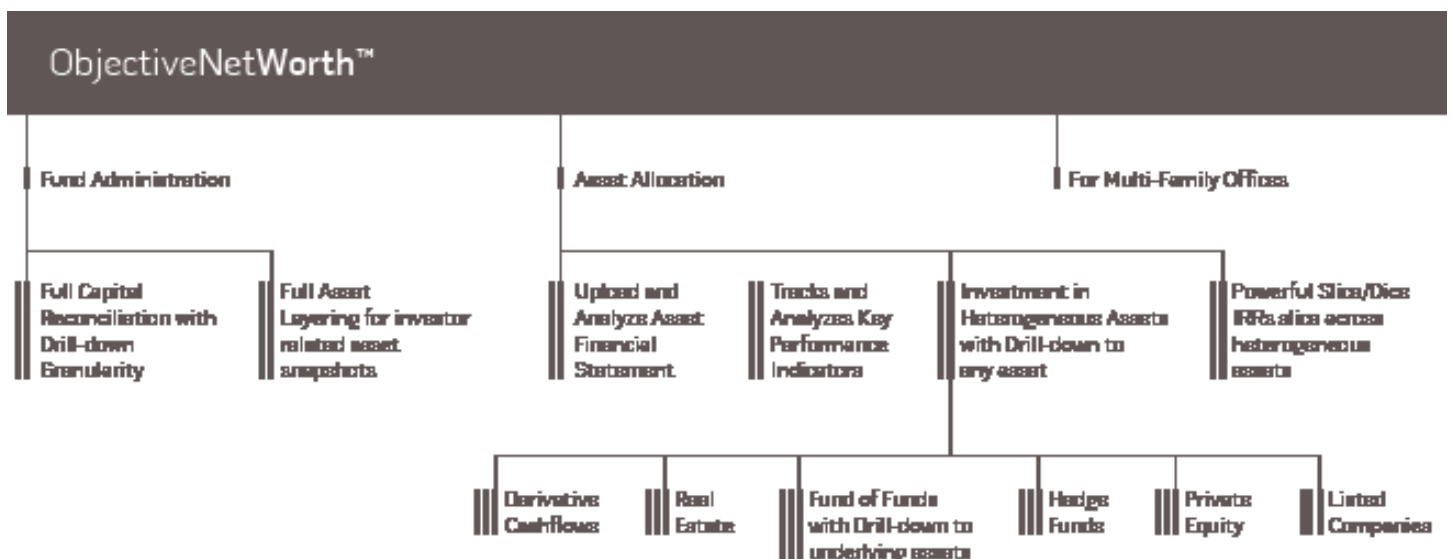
ObjectiveNetWorth™

Fund Administration

Asset Allocation

For Multi-Family Offices

Full Capital Reconciliation with Drill-down Granularity

Full Asset Layering for investor related asset snapshots

Upload and Analyze Asset Financial Statement

Tracks and Analyzes Key Performance Indicators

Investment in Heterogeneous Assets with Drill-down to any asset

Powerful Slice/Dice IRRs slice across heterogeneous assets

Derivative Cashflows

Real Estate

Fund of Funds with Drill-down to underlying assets

Hedge Funds

Private Equity

Listed Companies